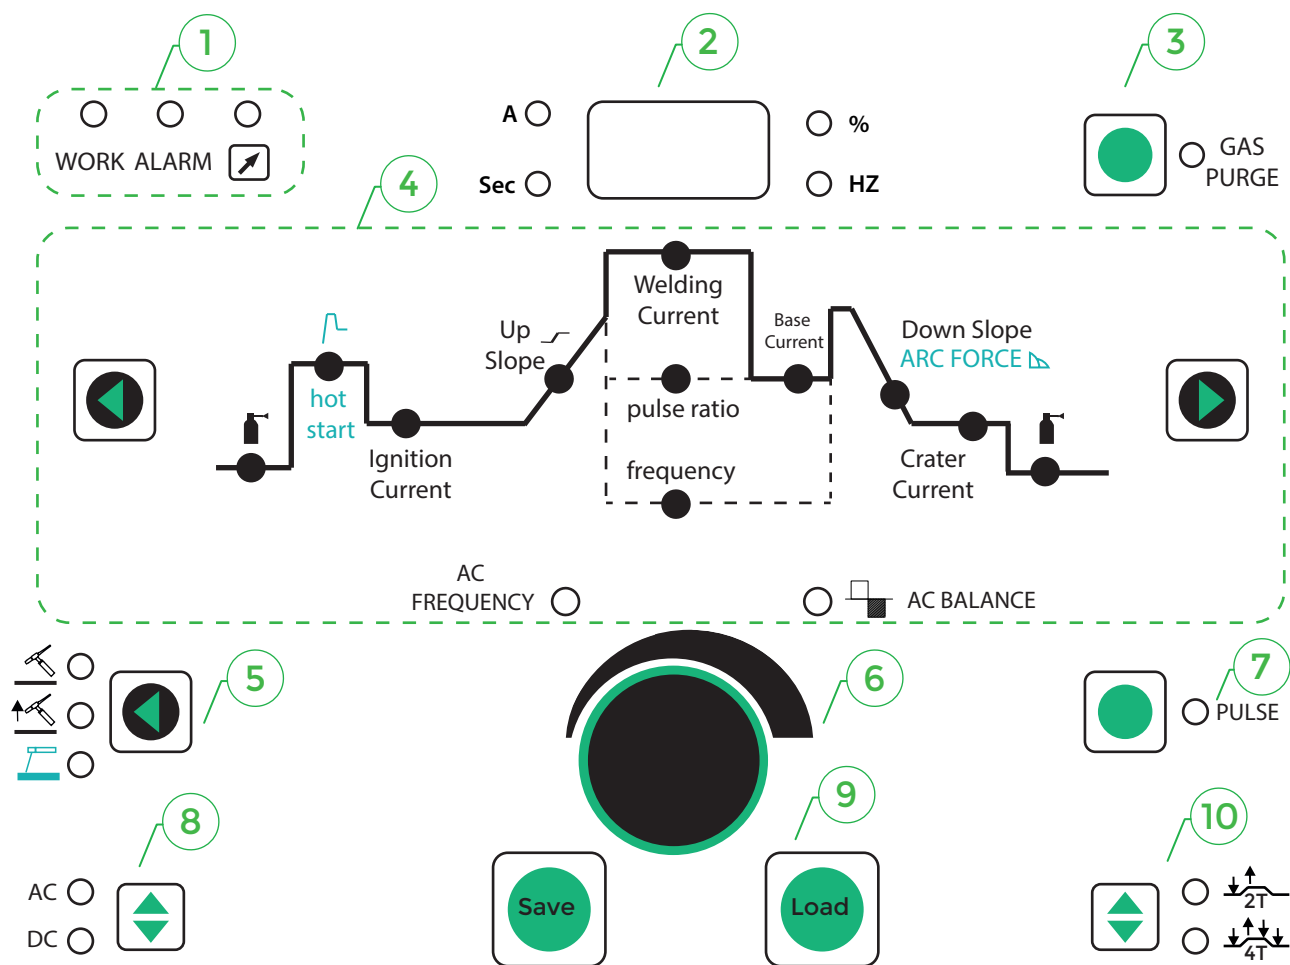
1

WORK ALARM

2

A

Sec

%

HZ

3

GAS PURGE

4

hot start

Ignition Current

Up Slope

Welding Current

pulse ratio

frequency

Base Current

Down Slope

ARC FORCE

Crater Current

AC FREQUENCY

AC BALANCE

5

6

7

PULSE

8

AC

DC

9

Save

Load

10

2T

4T